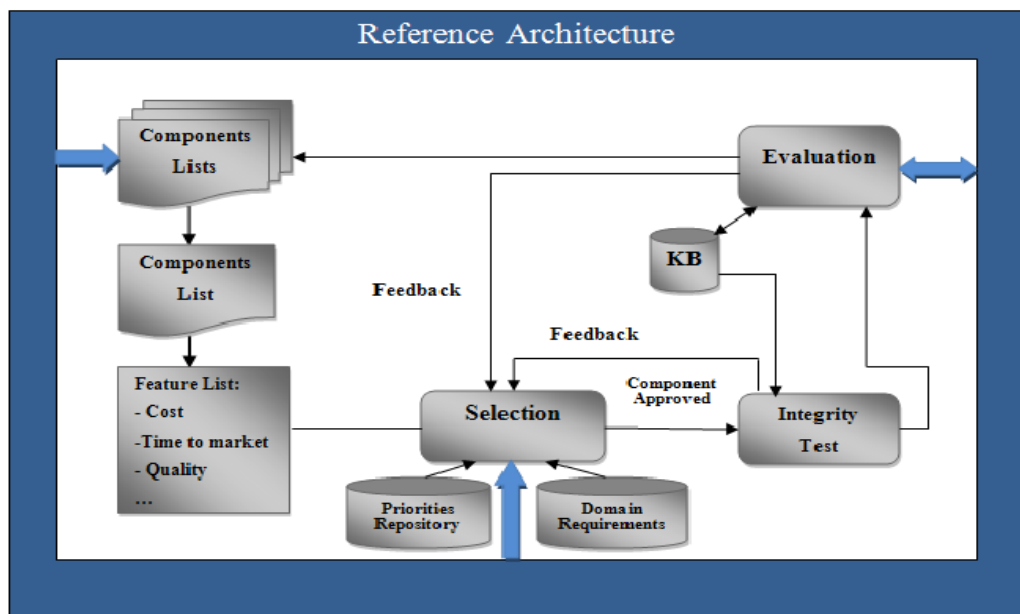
Reference Architecture

Components Lists

Evaluation

Components List

KB

Feedback

Feedback

Feature List:
- Cost
-Time to market
- Quality
...

Component Approved

Selection

Integrity Test

Priorities Repository

Domain Requirements